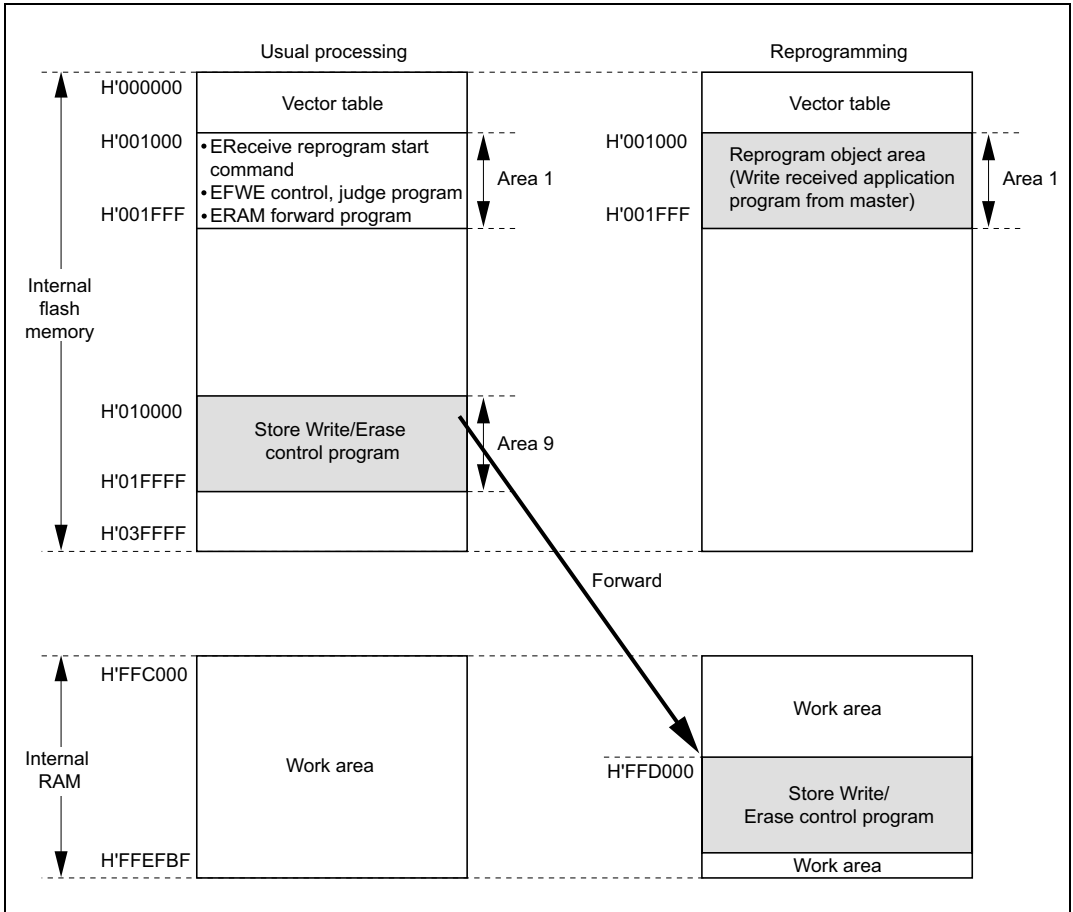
Usual processing

Reprogramming

Internal flash memory

H'000000

Vector table

H'001000

• EReceive reprogram start command
• EFWE control, judge program
• ERAM forward program

Area 1

H'001FFF

H'010000

Store Write/Erase control program

Area 9

H'01FFFF

H'03FFFF

Vector table

H'001000

Reprogram object area (Write received application program from master)

Area 1

H'001FFF

Forward

Internal RAM

H'FFC000

Work area

H'FFEFBF

Work area

H'FFD000

Store Write/ Erase control program

Work area